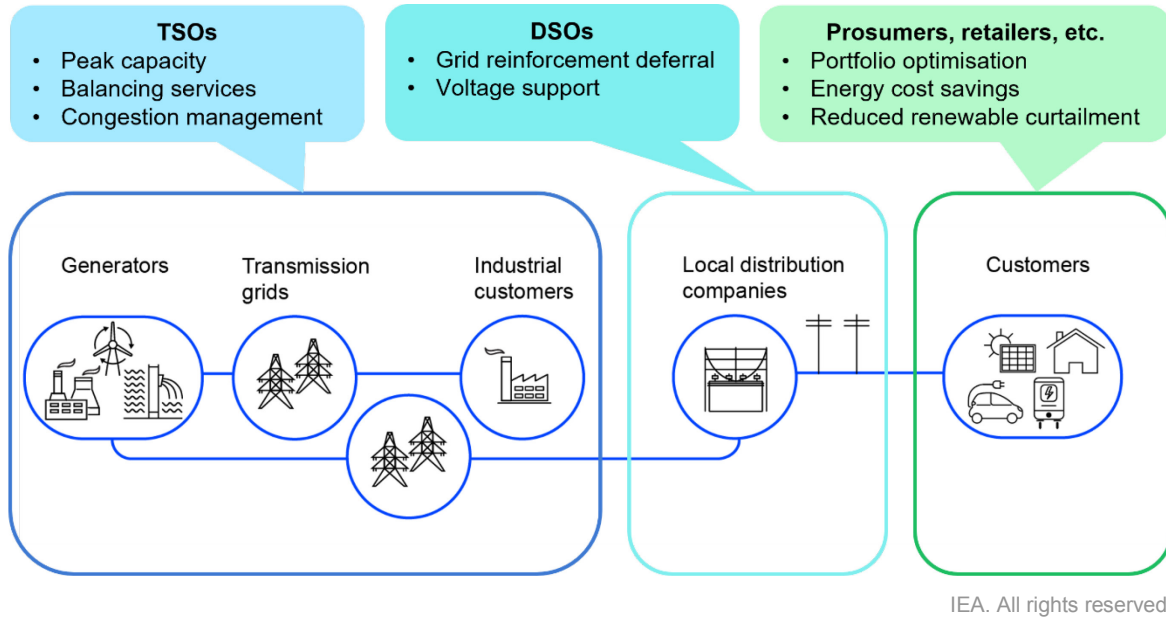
TSOs
• Peak capacity
• Balancing services
• Congestion management

DSOs
• Grid reinforcement deferral
• Voltage support

Prosumers, retailers, etc.
• Portfolio optimisation
• Energy cost savings
• Reduced renewable curtailment

Generators

Transmission grids

Industrial customers

Local distribution companies

Customers

IEA. All rights reserved